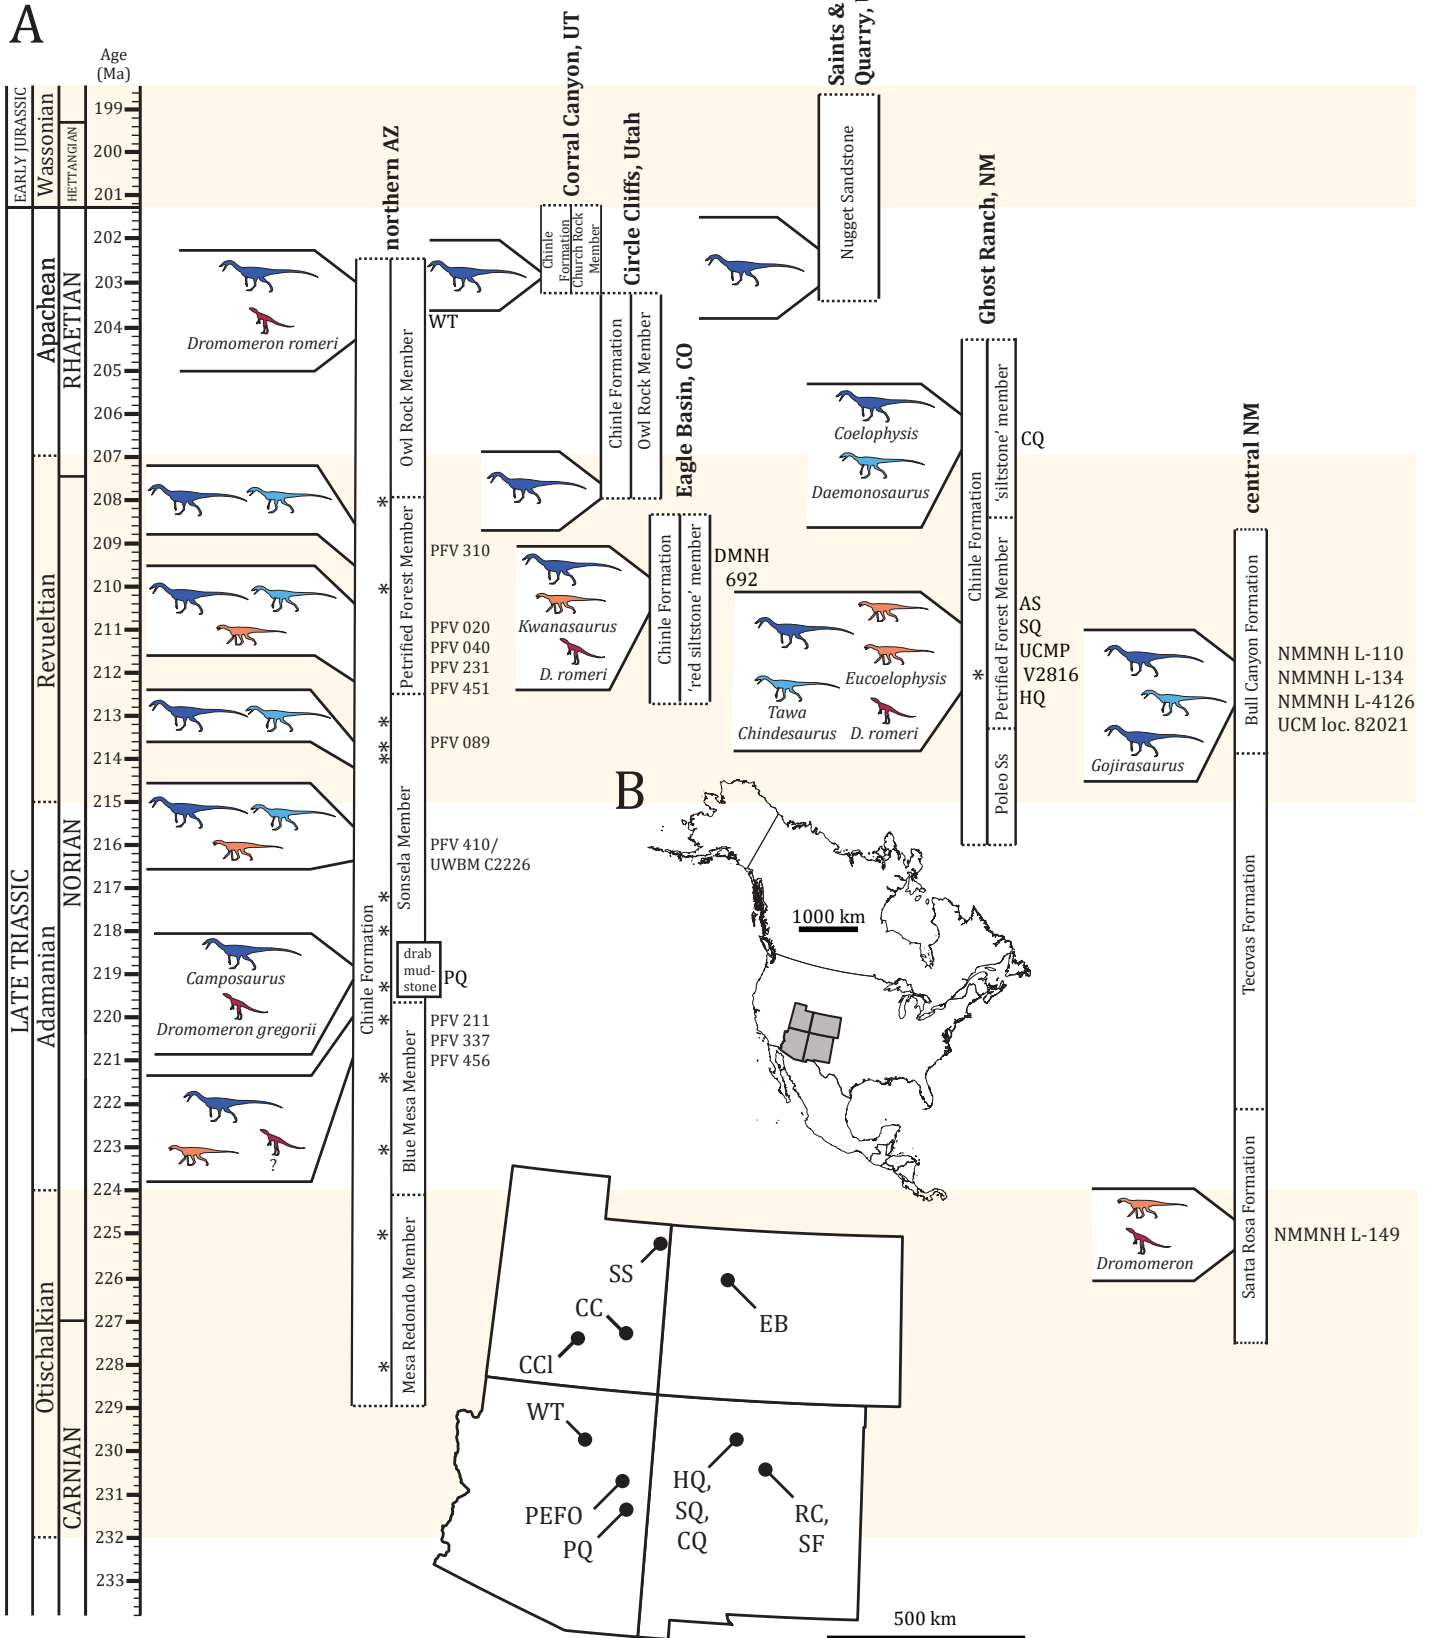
A

Age (Ma)

EARLY JURASSIC
Wassonian
HETTANGIAN
199
200
201
LATE TRIASSIC
Apachean
RHAETIAN
202
203
204
205
206
207
Revueltian
NORIAN
208
209
210
211
212
213
214
215
216
217
Adamanian
218
219
220
221
222
223
224
Otischalkian
CARNIAN
225
226
227
228
229
230
231
232
233

northern AZ
Chinle Formation
Owl Rock Member
Petrified Forest Member
Sonsela Member
drab mud-stone
Blue Mesa Member
Mesa Redondo Member
Dromomeron romeri
Camposaurus
Dromomeron gregorii
?
WT
PFV 310
PFV 020
PFV 040
PFV 231
PFV 451
PFV 089
PFV 410/ UWBM C2226
PQ
PFV 211
PFV 337
PFV 456

Corral Canyon, UT
Chinle Formation
Church Rock Member

Circle Cliffs, Utah
Chinle Formation
Owl Rock Member

Eagle Basin, CO
Chinle Formation
'red siltstone' member
DMNH 692
Kwanasaurus
D. romeri

Saints & Quarry,
Nugget Sandstone

Ghost Ranch, NM
Chinle Formation
'siltstone' member
Petrified Forest Member
Poleo Ss
CQ
Coelophysis
Daemonosaurus
AS
SQ
UCMP V2816
HQ
Eucoelophysis
Tawa
Chindesaurus
D. romeri

central NM
Bull Canyon Formation
Tecovas Formation
Santa Rosa Formation
NMMNH L-110
NMMNH L-134
NMMNH L-4126
UCM loc. 82021
Gojirasaurus
NMMNH L-149
Dromomeron

B
1000 km
SS
CC
CCl
EB
WT
PEFO
PQ
HQ, SQ, CQ
RC, SF
500 km